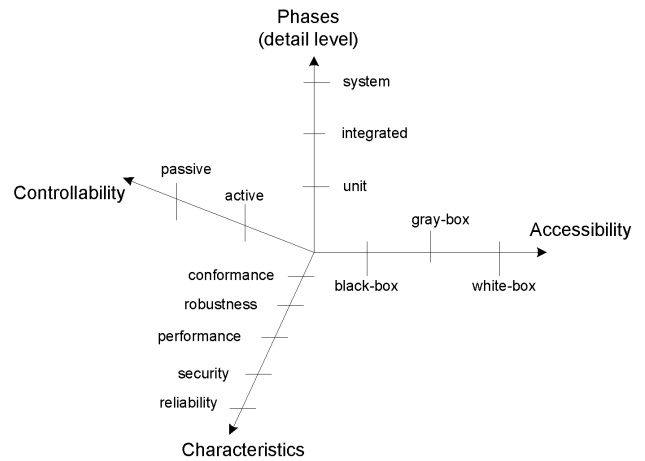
Phases
(detail level)

system

integrated

unit

Controllability

passive

active

Accessibility

gray-box

black-box

white-box

conformance

robustness

performance

security

reliability

Characteristics